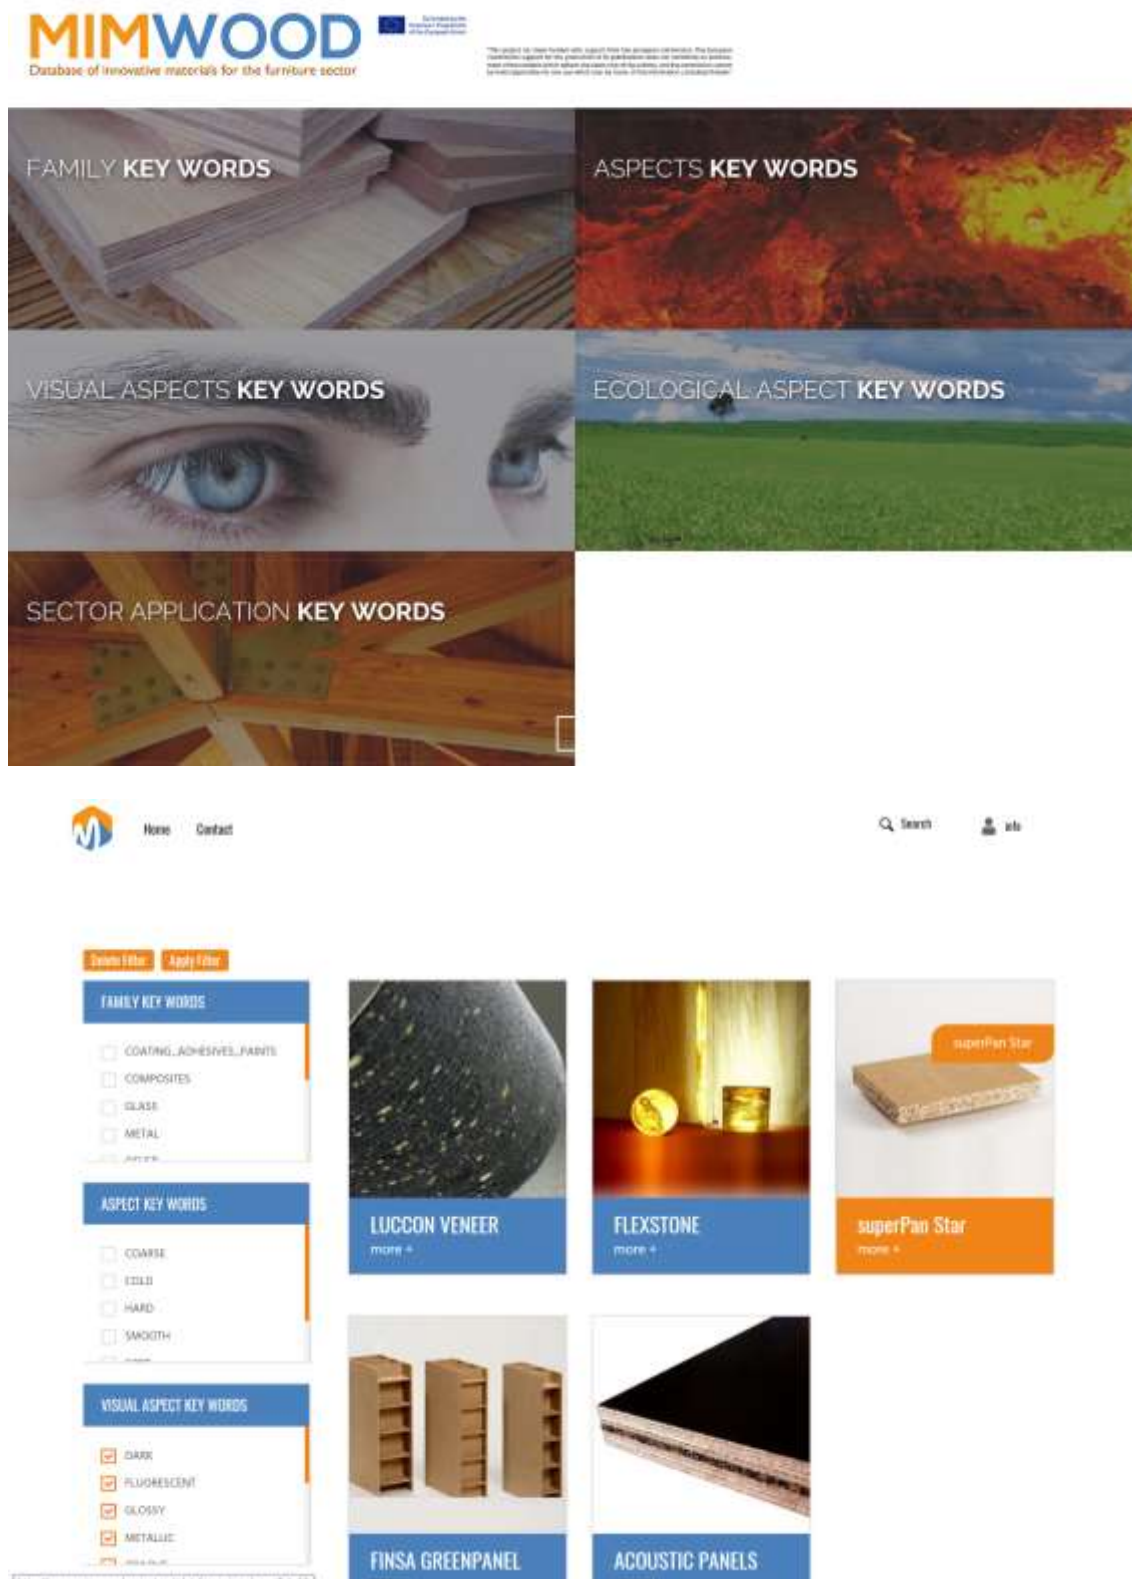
MIMWOOD
Database of innovative materials for the furniture sector

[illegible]

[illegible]

FAMILY KEY WORDS

ASPECTS KEY WORDS

VISUAL ASPECTS KEY WORDS

ECOLOGICAL ASPECT KEY WORDS

SECTOR APPLICATION KEY WORDS

Home Contact

Search info

Delete Filter Apply Filter

FAMILY KEY WORDS

COATING_ADHESIVES_PAINTS
COMPOSITES
GLASS
METAL
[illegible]

ASPECT KEY WORDS

COARSE
COLD
HARD
SMOOTH
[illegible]

VISUAL ASPECT KEY WORDS

DARK
FLUORESCENT
GLOSSY
METALLIC
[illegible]

LUCCON VENEER
more +

FLEXSTONE
more +

superPan Star

superPan Star
more +

FINSA GREENPANEL

ACOUSTIC PANELS